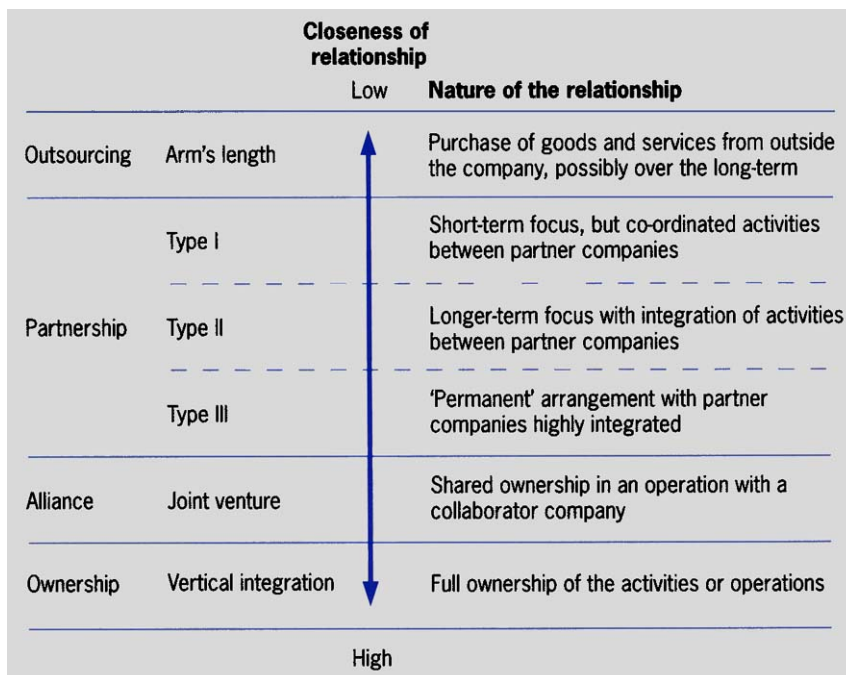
Closeness of relationship

Low

Nature of the relationship

| | | |
|---|---|---|
| Outsourcing | Arm's length | Purchase of goods and services from outside the company, possibly over the long-term |
| Partnership | Type I | Short-term focus, but co-ordinated activities between partner companies |
| | Type II | Longer-term focus with integration of activities between partner companies |
| | Type III | 'Permanent' arrangement with partner companies highly integrated |
| Alliance | Joint venture | Shared ownership in an operation with a collaborator company |
| Ownership | Vertical integration | Full ownership of the activities or operations |

High